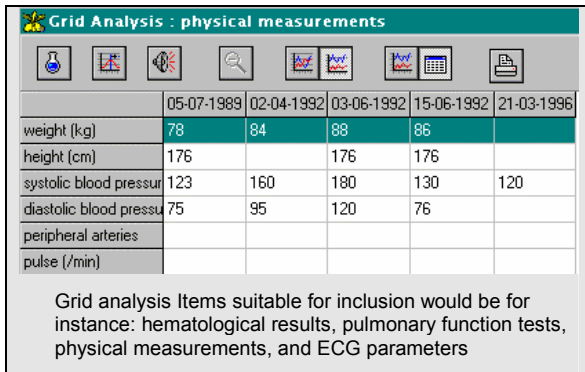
Grid Analysis : physical measurements

| | 05-07-1989 | 02-04-1992 | 03-06-1992 | 15-06-1992 | 21-03-1996 |
|---|---|---|---|---|---|
| weight (kg) | 78 | 84 | 88 | 86 | |
| height (cm) | 176 | | 176 | 176 | |
| systolic blood pressur | 123 | 160 | 180 | 130 | 120 |
| diastolic blood pressu | 75 | 95 | 120 | 76 | |
| peripheral arteries | | | | | |
| pulse (/min) | | | | | |

Grid analysis Items suitable for inclusion would be for instance: hematological results, pulmonary function tests, physical measurements, and ECG parameters